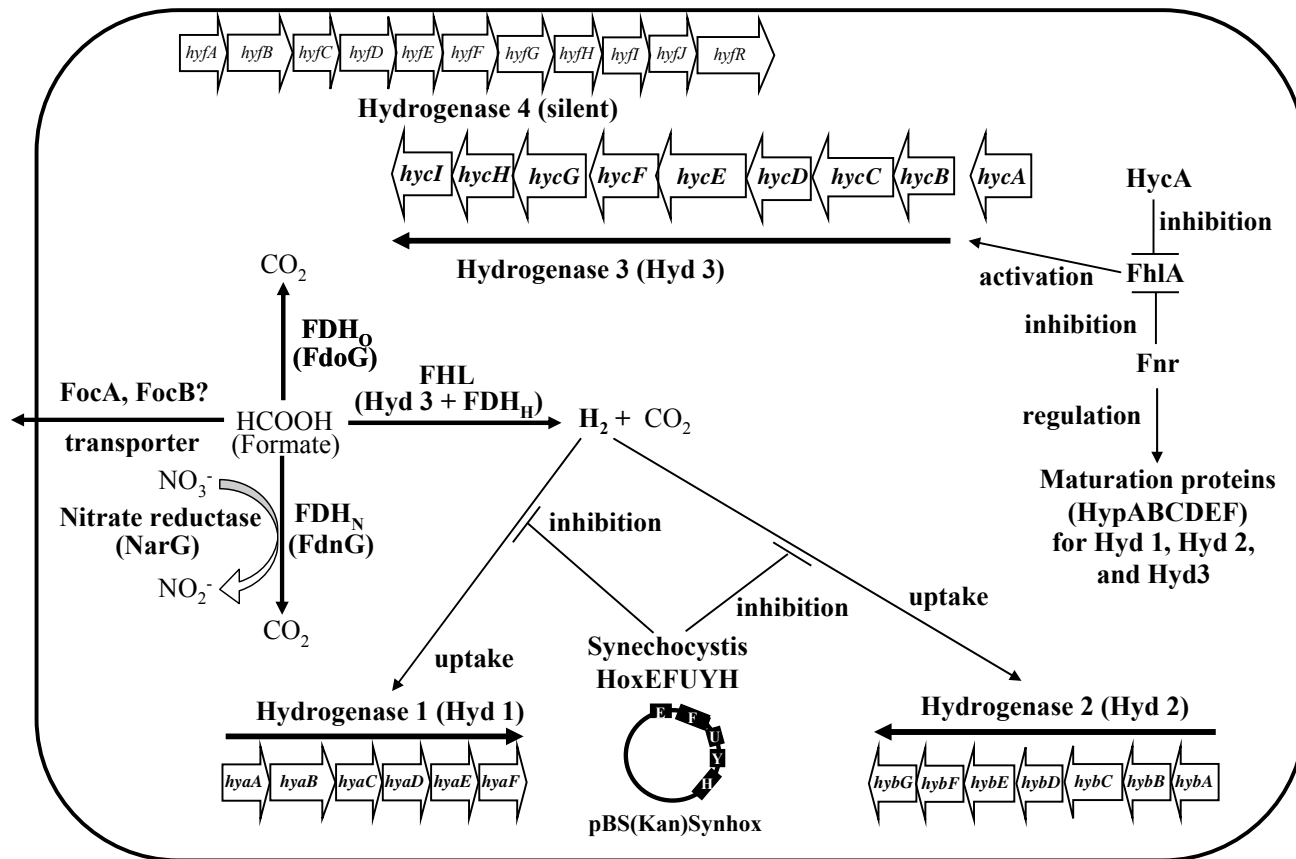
hyfA hyfB hyfC hyfD hyfE hyfF hyfG hyfH hyfI hyfJ hyfR

Hydrogenase 4 (silent)

hycI hycH hycG hycF hycE hycD hycC hycB hycA

HycA

inhibition

Hydrogenase 3 (Hyd 3)

activation

FhlA

inhibition

Fnr

$CO_2$

$FDH_O$
(FdoG)

FHL
(Hyd 3 + $FDH_H$)

FocA, FocB?

HCOOH
(Formate)

$H_2$ + $CO_2$

transporter

regulation

$NO_3^-$

Nitrate reductase
(NarG)

$FDH_N$
(FdnG)

inhibition

Maturation proteins
(HypABCDEF)
for Hyd 1, Hyd 2,
and Hyd3

$NO_2^-$

$CO_2$

inhibition

uptake

uptake

Synechocystis
HoxEFUYH

Hydrogenase 1 (Hyd 1)

E F U Y H

Hydrogenase 2 (Hyd 2)

hyaA hyaB hyaC hyaD hyaE hyaF

hybG hybF hybE hybD hybC hybB hybA

pBS(Kan)Synhox